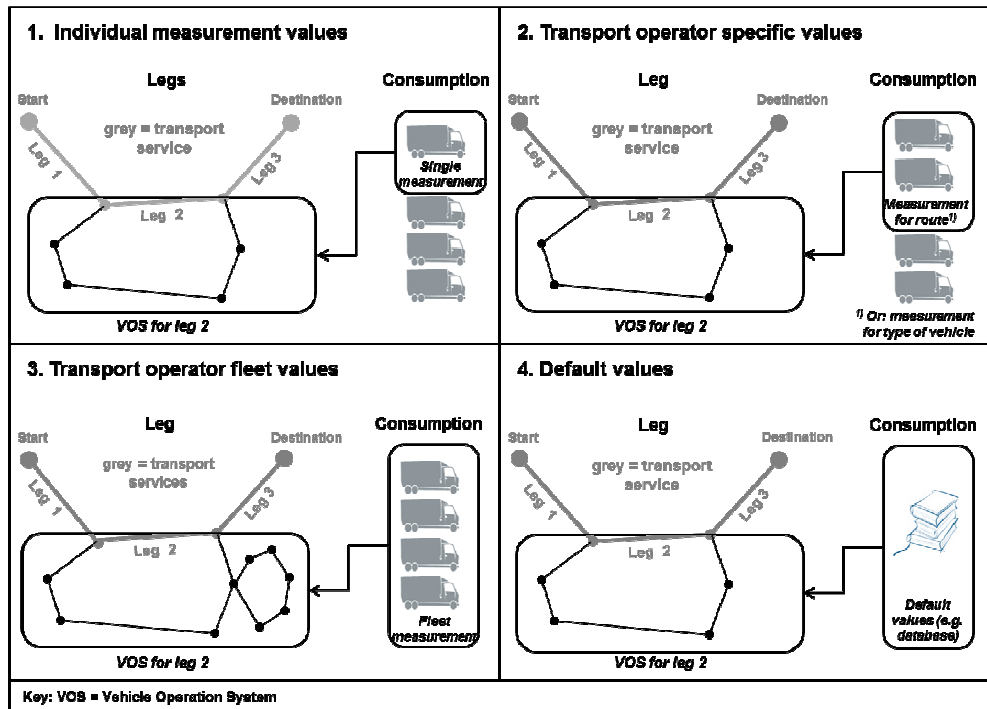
1. Individual measurement values

Legs

Consumption

Start

Destination

grey = transport service

Leg 1

Leg 3

Single measurement

Leg 2

VOS for leg 2

2. Transport operator specific values

Leg

Consumption

Start

Destination

grey = transport service

Leg 1

Leg 3

Measurement for route¹⁾

Leg 2

VOS for leg 2

¹⁾ Or: measurement for type of vehicle

3. Transport operator fleet values

Leg

Consumption

Start

Destination

grey = transport services

Leg 1

Leg 3

Leg 2

Fleet measurement

VOS for leg 2

4. Default values

Leg

Consumption

Start

Destination

grey = transport service

Leg 1

Leg 3

Leg 2

Default values (e.g. database)

VOS for leg 2

Key: VOS = Vehicle Operation System